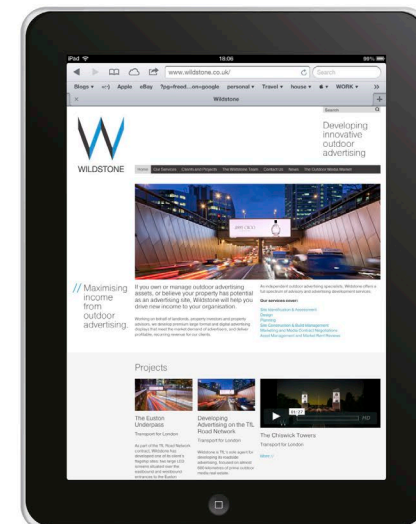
iPad
18:06
89%
www.wildstone.co.uk/
Search
Blogs ▾ Apple eBay ?pp=freed...on=google personal ▾ Travel ▾ house ▾ ▾ WORK ▾ »
Wildstone
×
+
Search

WILDSTONE

Developing innovative outdoor advertising

Home Our Services Clients and Projects The Wildstone Team Contact Us News The Outdoor Media Market

// Maximising income from outdoor advertising.

If you own or manage outdoor advertising assets, or believe your property has potential as an advertising site, Wildstone will help you drive new income to your organisation.

Working on behalf of landlords, property investors and property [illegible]

An independent outdoor advertising specialist, Wildstone offers a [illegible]

Our services cover:

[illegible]

Projects

The Euston Underpass
Transport for London

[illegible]

Developing Advertising on the TfL Road Network
Transport for London

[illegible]

The Chiswick Towers
Transport for London

More »

01:27
HD